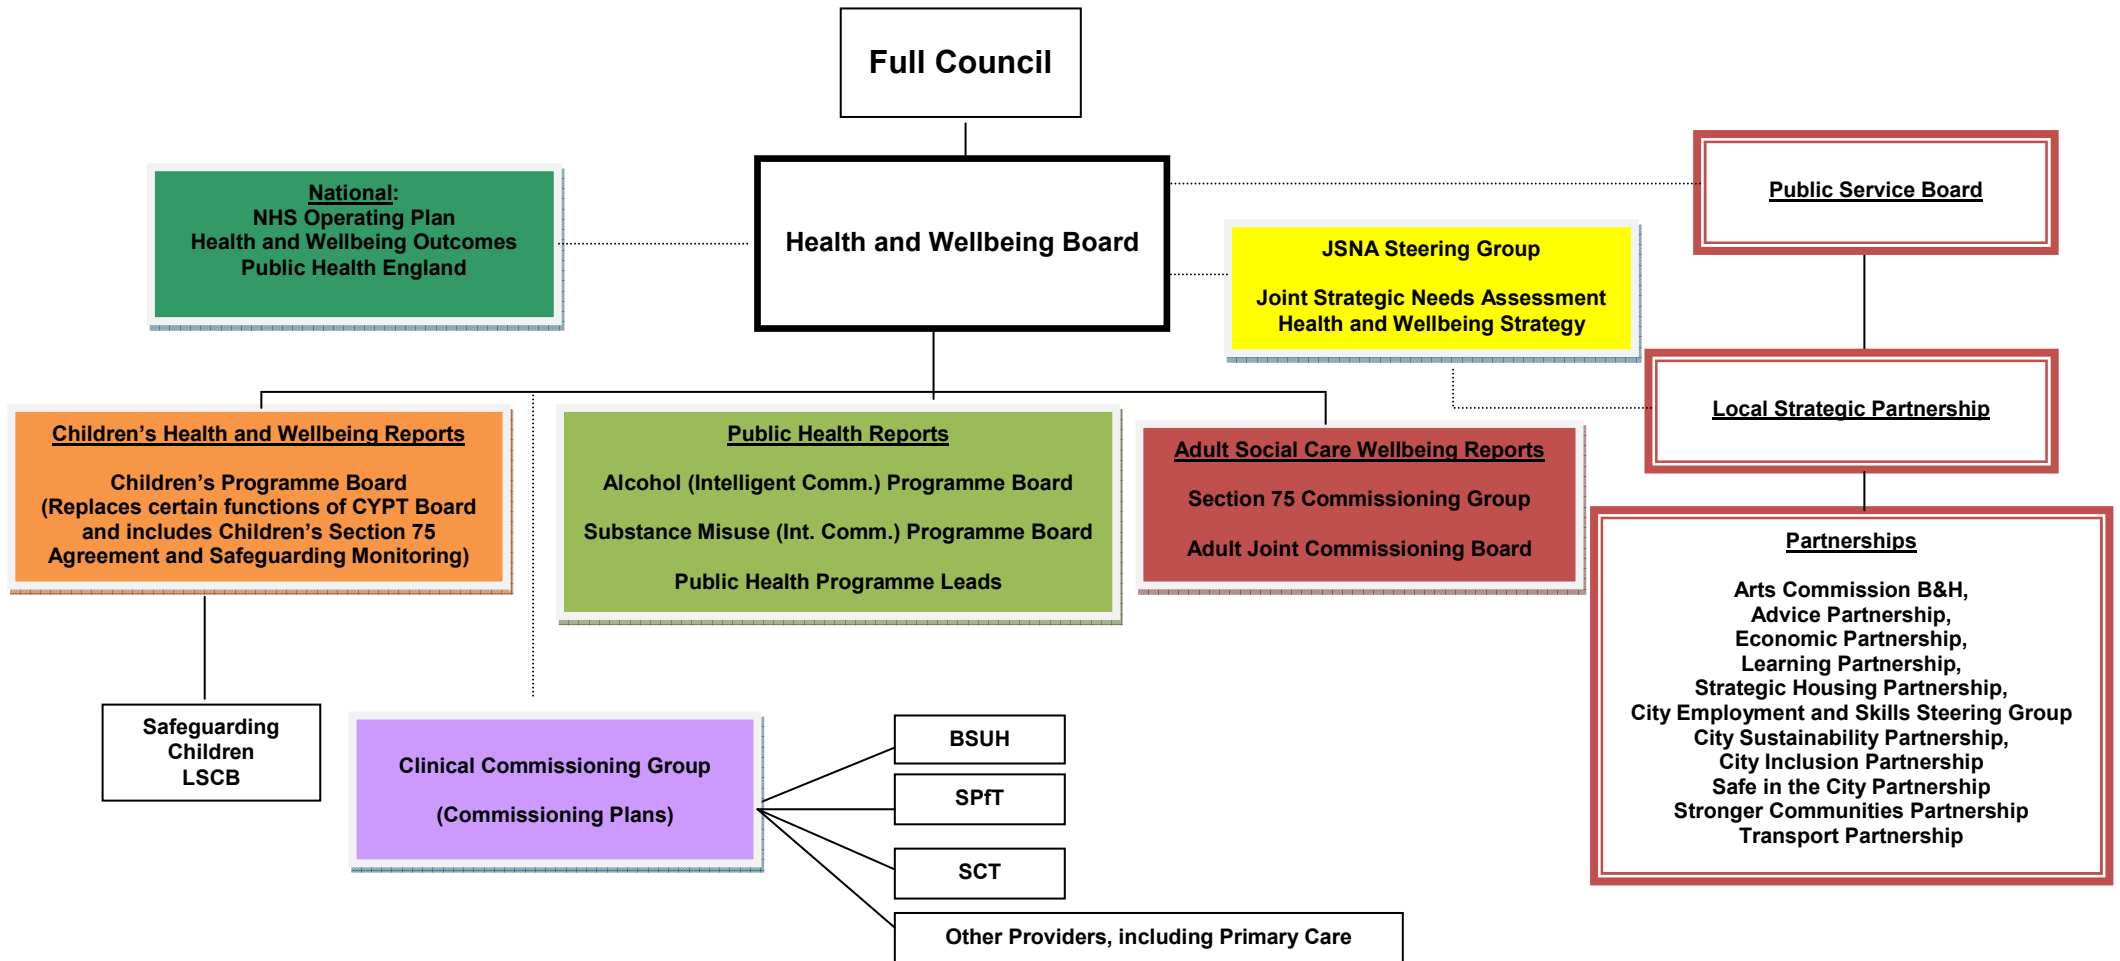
Full Council

National:
NHS Operating Plan
Health and Wellbeing Outcomes
Public Health England

Health and Wellbeing Board

Public Service Board

JSNA Steering Group

Joint Strategic Needs Assessment
Health and Wellbeing Strategy

Local Strategic Partnership

Children's Health and Wellbeing Reports

Children's Programme Board
(Replaces certain functions of CYPT Board and includes Children's Section 75 Agreement and Safeguarding Monitoring)

Public Health Reports

Alcohol (Intelligent Comm.) Programme Board

Substance Misuse (Int. Comm.) Programme Board

Public Health Programme Leads

Adult Social Care Wellbeing Reports

Section 75 Commissioning Group

Adult Joint Commissioning Board

Partnerships

Arts Commission B&H,
Advice Partnership,
Economic Partnership,
Learning Partnership,
Strategic Housing Partnership,
City Employment and Skills Steering Group
City Sustainability Partnership,
City Inclusion Partnership
Safe in the City Partnership
Stronger Communities Partnership
Transport Partnership

Safeguarding
Children
LSCB

Clinical Commissioning Group

(Commissioning Plans)

BSUH

SPfT

SCT

Other Providers, including Primary Care